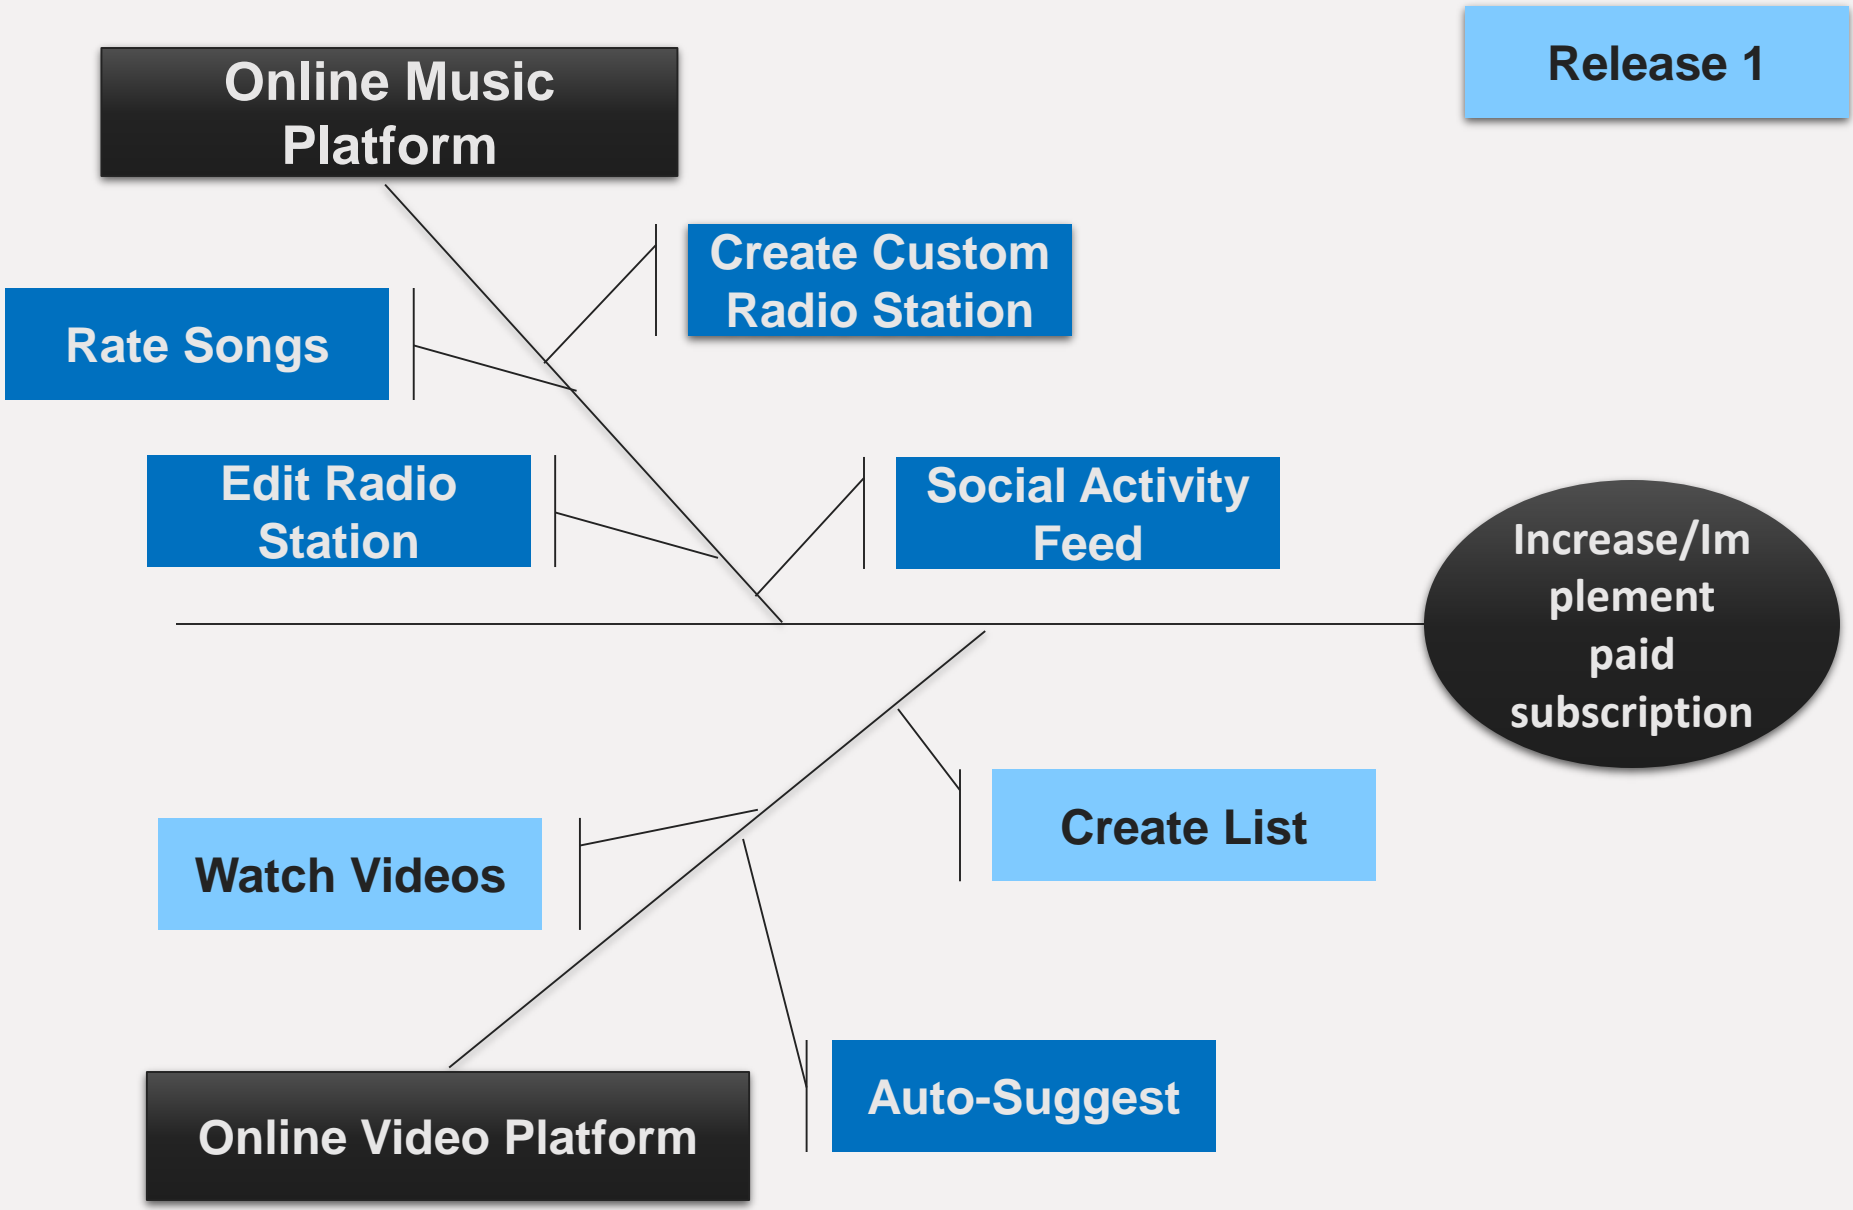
Online Music Platform

Release 1

Create Custom Radio Station

Rate Songs

Edit Radio Station

Social Activity Feed

Increase/Implement paid subscription

Create List

Watch Videos

Auto-Suggest

Online Video Platform